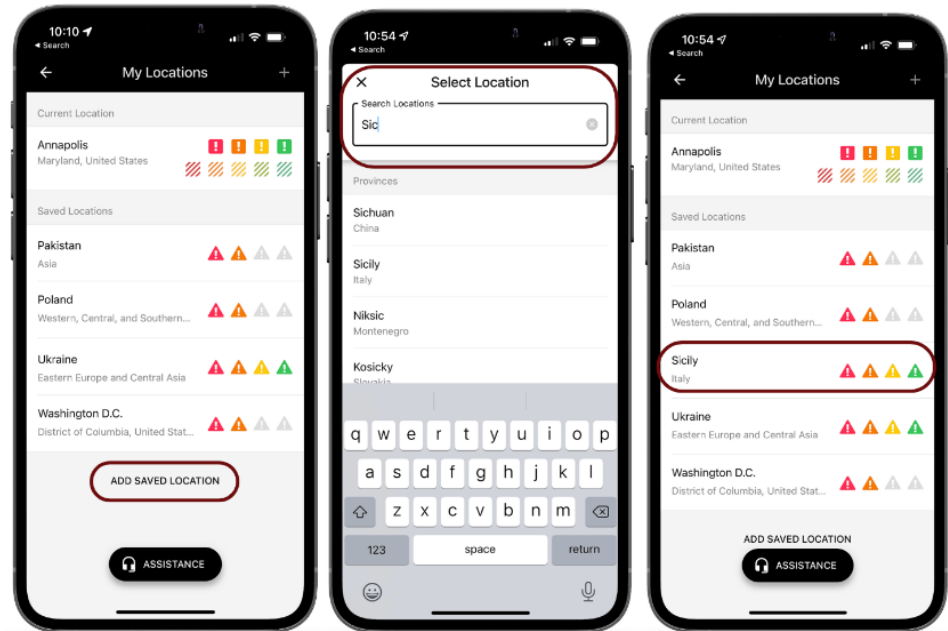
10:10
◂ Search

My Locations +

Current Location

Annapolis
Maryland, United States

Saved Locations

Pakistan
Asia

Poland
Western, Central, and Southern...

Ukraine
Eastern Europe and Central Asia

Washington D.C.
District of Columbia, United Stat...

ADD SAVED LOCATION

ASSISTANCE

10:54
◂ Search

Select Location

Search Locations
Sic

Provinces

Sichuan
China

Sicily
Italy

Niksic
Montenegro

Kosicky
Slovakia

q w e r t y u i o p
a s d f g h j k l
z x c v b n m
123 space return

10:54
◂ Search

My Locations +

Current Location

Annapolis
Maryland, United States

Saved Locations

Pakistan
Asia

Poland
Western, Central, and Southern...

Sicily
Italy

Ukraine
Eastern Europe and Central Asia

Washington D.C.
District of Columbia, United Stat...

ADD SAVED LOCATION

ASSISTANCE